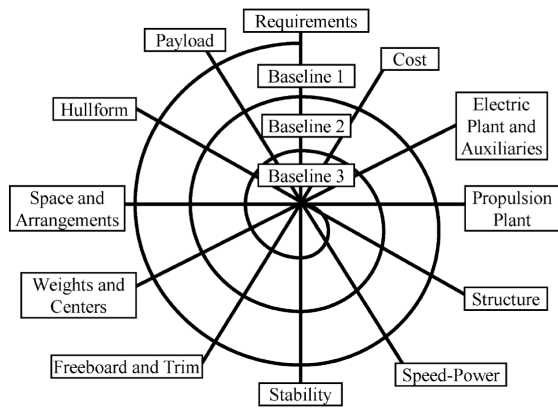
Requirements

Payload

Cost

Baseline 1

Hullform

Baseline 2

Electric Plant and Auxiliaries

Baseline 3

Space and Arrangements

Propulsion Plant

Weights and Centers

Structure

Freeboard and Trim

Speed-Power

Stability